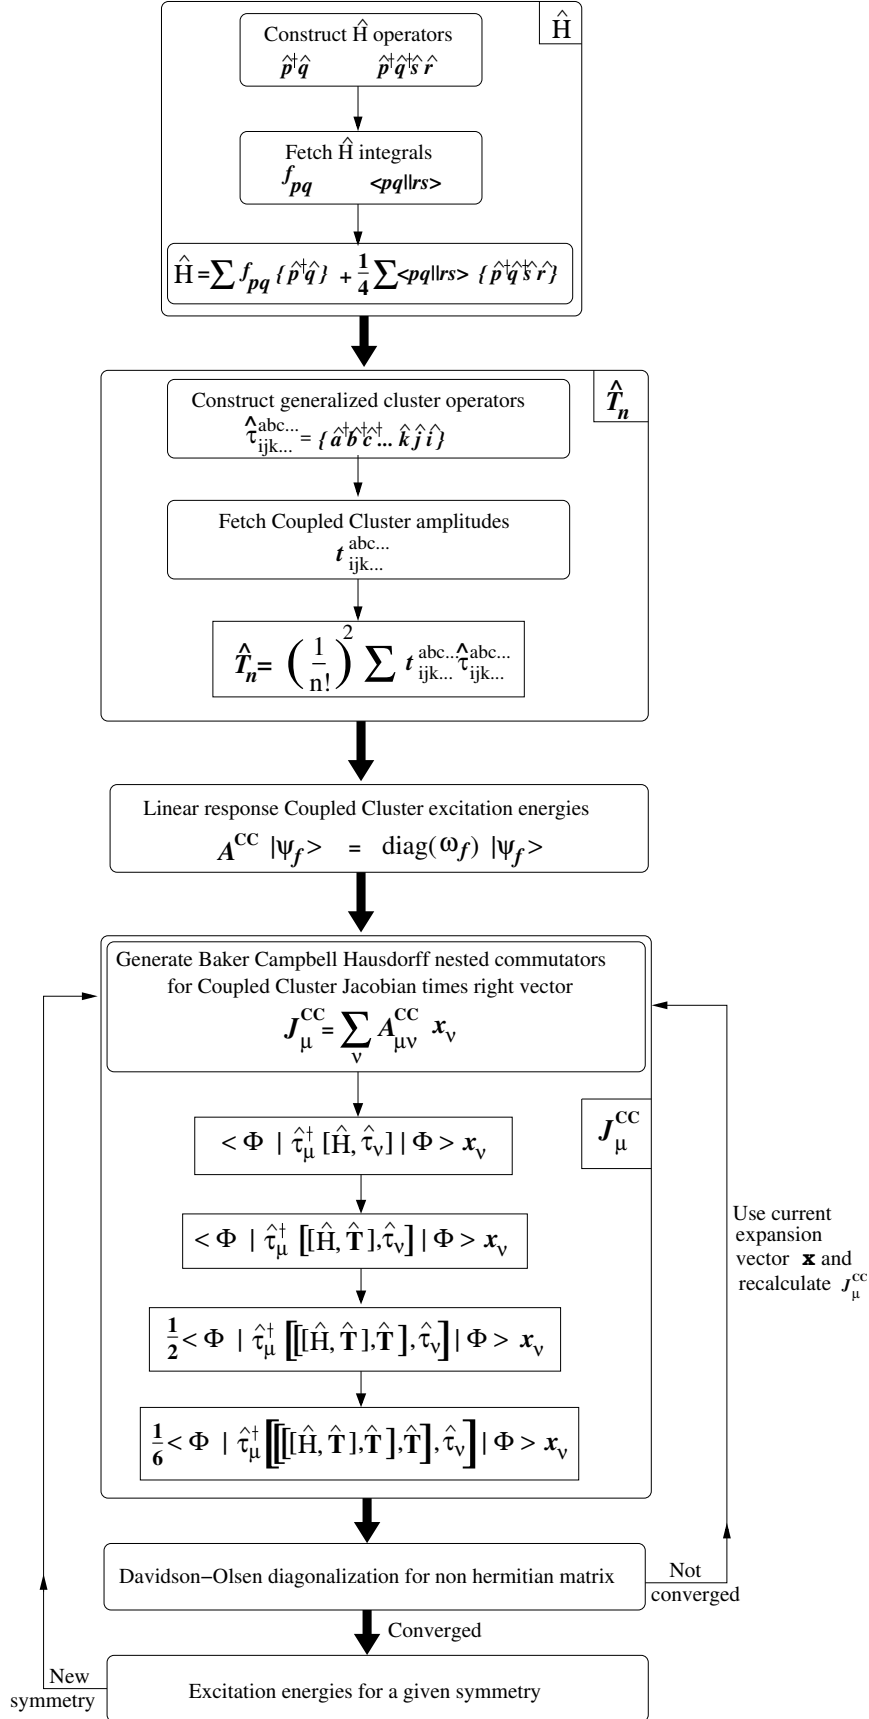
$\hat{H}$

Construct $\hat{H}$ operators

$\hat{p}^{\dagger}\hat{q}$ $\hat{p}^{\dagger}\hat{q}^{\dagger}\hat{s}\hat{r}$

Fetch $\hat{H}$ integrals

$f_{pq}$ $<pq||rs>$

$\hat{H} = \sum f_{pq} \{\hat{p}^{\dagger}\hat{q}\} + \frac{1}{4}\sum <pq||rs> \{\hat{p}^{\dagger}\hat{q}^{\dagger}\hat{s}\hat{r}\}$

$\hat{T}_n$

Construct generalized cluster operators

$\hat{\tau}^{abc...}_{ijk...} = \{\hat{a}^{\dagger}\hat{b}^{\dagger}\hat{c}^{\dagger}... \hat{k}\hat{j}\hat{i}\}$

Fetch Coupled Cluster amplitudes

$t^{abc...}_{ijk...}$

$\hat{T}_n = \left(\frac{1}{n!}\right)^2 \sum t^{abc...}_{ijk...}\hat{\tau}^{abc...}_{ijk...}$

Linear response Coupled Cluster excitation energies

$A^{CC}\ |\psi_f> \ = \ \mathrm{diag}(\omega_f)\ |\psi_f>$

Generate Baker Campbell Hausdorff nested commutators for Coupled Cluster Jacobian times right vector

$J^{CC}_{\mu} = \sum_{\nu} A^{CC}_{\mu\nu}\ x_{\nu}$

$J^{CC}_{\mu}$

$< \Phi\ |\ \hat{\tau}^{\dagger}_{\mu}\ [\hat{H}, \hat{\tau}_{\nu}]\ |\ \Phi > x_{\nu}$

$< \Phi\ |\ \hat{\tau}^{\dagger}_{\mu}\ [[\hat{H}, \hat{T}], \hat{\tau}_{\nu}]\ |\ \Phi > x_{\nu}$

$\frac{1}{2} < \Phi\ |\ \hat{\tau}^{\dagger}_{\mu}\ [[[\hat{H}, \hat{T}], \hat{T}], \hat{\tau}_{\nu}]\ |\ \Phi > x_{\nu}$

$\frac{1}{6} < \Phi\ |\ \hat{\tau}^{\dagger}_{\mu}\ [[[[\hat{H}, \hat{T}], \hat{T}], \hat{T}], \hat{\tau}_{\nu}]\ |\ \Phi > x_{\nu}$

Use current expansion vector $\mathbf{x}$ and recalculate $J^{cc}_{\mu}$

Davidson−Olsen diagonalization for non hermitian matrix

Not converged

Converged

New symmetry

Excitation energies for a given symmetry